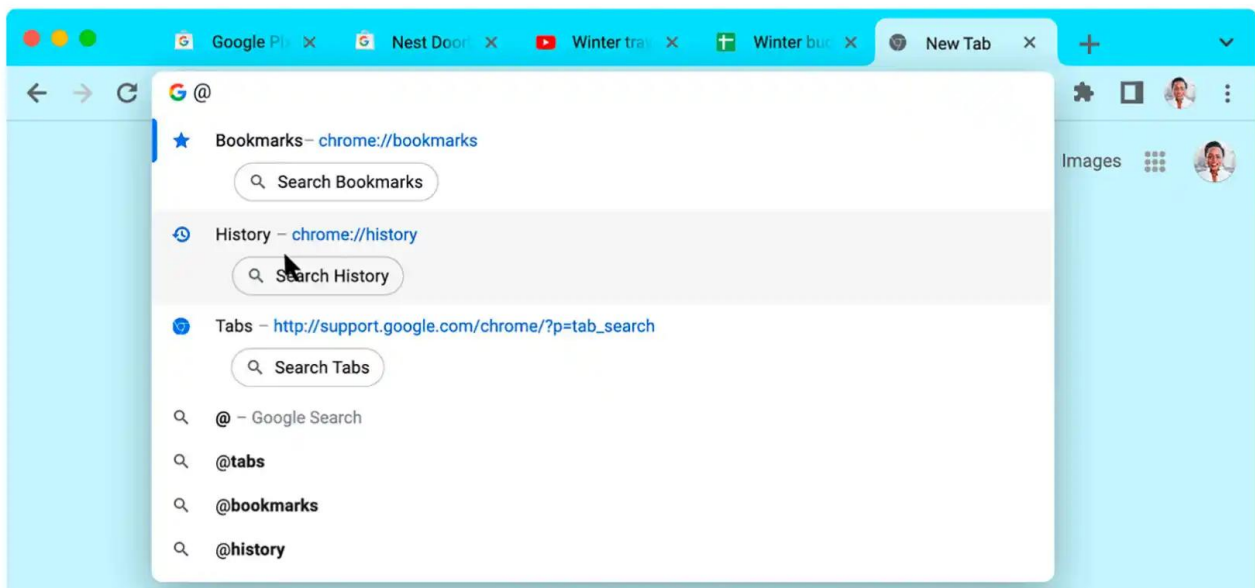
Google Pl ×
Nest Door ×
Winter tra ×
Winter buc ×
New Tab ×
+

@

Bookmarks – chrome://bookmarks
Search Bookmarks

History – chrome://history
Search History

Tabs – http://support.google.com/chrome/?p=tab_search
Search Tabs

@ – Google Search
@tabs
@bookmarks
@history

Images